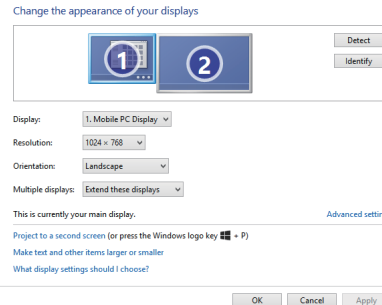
Change the appearance of your displays

1
2

Detect
Identify

Display: 1. Mobile PC Display

Resolution: 1024 × 768

Orientation: Landscape

Multiple displays: Extend these displays

This is currently your main display.

Advanced setti

Project to a second screen (or press the Windows logo key + P)

Make text and other items larger or smaller

What display settings should I choose?

OK Cancel Apply